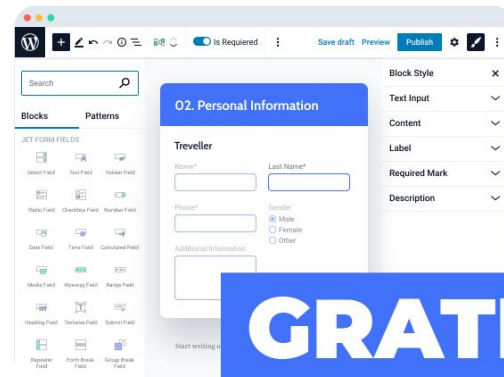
Is Required

Save draft Preview Publish

Search

Blocks Patterns

JET FORM FIELDS

Select Field Text Field Hidden Field

Radio Field Checkbox Field Number Field

Date Field Time Field Calculated Field

Media Field Wysiwyg Field Range Field

Heading Field Textarea Field Submit Field

Repeater Field Form Break Field Group Break Field

02. Personal Information

Treveller

Name* Last Name*

Phone* Gender

Male

Female

Other

Additional Information

Start writing o

Block Style

Text Input

Content

Label

Required Mark

Description

GRAT